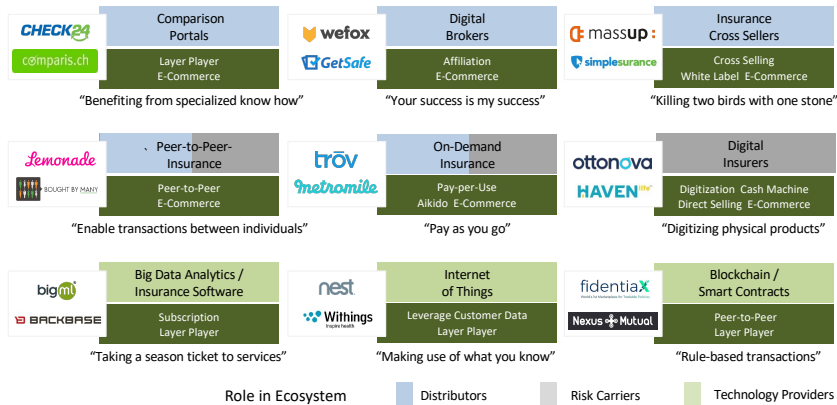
CHECK24
comparis.ch

Comparison Portals

Layer Player
E-Commerce

"Benefiting from specialized know how"

wefox
GetSafe

Digital Brokers

Affiliation
E-Commerce

"Your success is my success"

massup
simplesurance

Insurance Cross Sellers

Cross Selling
White Label E-Commerce

"Killing two birds with one stone"

Lemonade
BOUGHT BY MANY

Peer-to-Peer-Insurance

Peer-to-Peer
E-Commerce

"Enable transactions between individuals"

trōv
metromile

On-Demand Insurance

Pay-per-Use
Aikido E-Commerce

"Pay as you go"

ottonova
HAVEN life

Digital Insurers

Digitization Cash Machine
Direct Selling E-Commerce

"Digitizing physical products"

bigml
BACKBASE

Big Data Analytics / Insurance Software

Subscription
Layer Player

"Taking a season ticket to services"

nest
Withings Inspire health

Internet of Things

Leverage Customer Data
Layer Player

"Making use of what you know"

fidentiaX
Nexus Mutual

Blockchain / Smart Contracts

Peer-to-Peer
Layer Player

"Rule-based transactions"

Role in Ecosystem
Distributors
Risk Carriers
Technology Providers